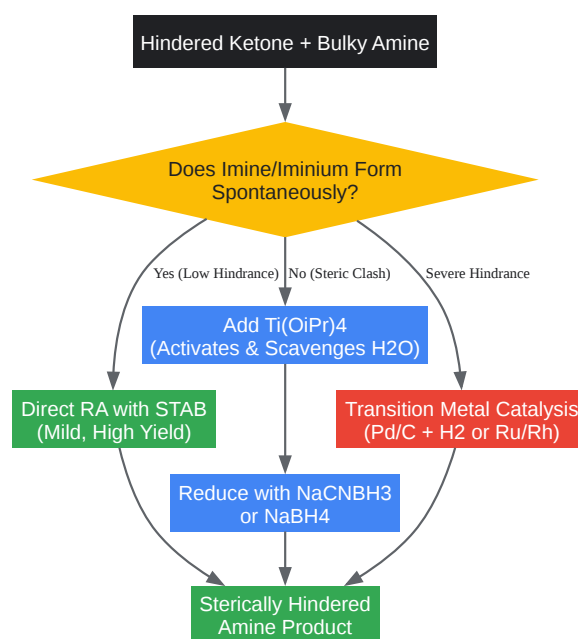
Hindered Ketone + Bulky Amine

Does Imine/Iminium Form Spontaneously?

Yes (Low Hindrance)

No (Steric Clash)

Severe Hindrance

Add Ti(OiPr)4 (Activates & Scavenges H2O)

Direct RA with STAB (Mild, High Yield)

Transition Metal Catalysis (Pd/C + H2 or Ru/Rh)

Reduce with NaCNBH3 or NaBH4

Sterically Hindered Amine Product